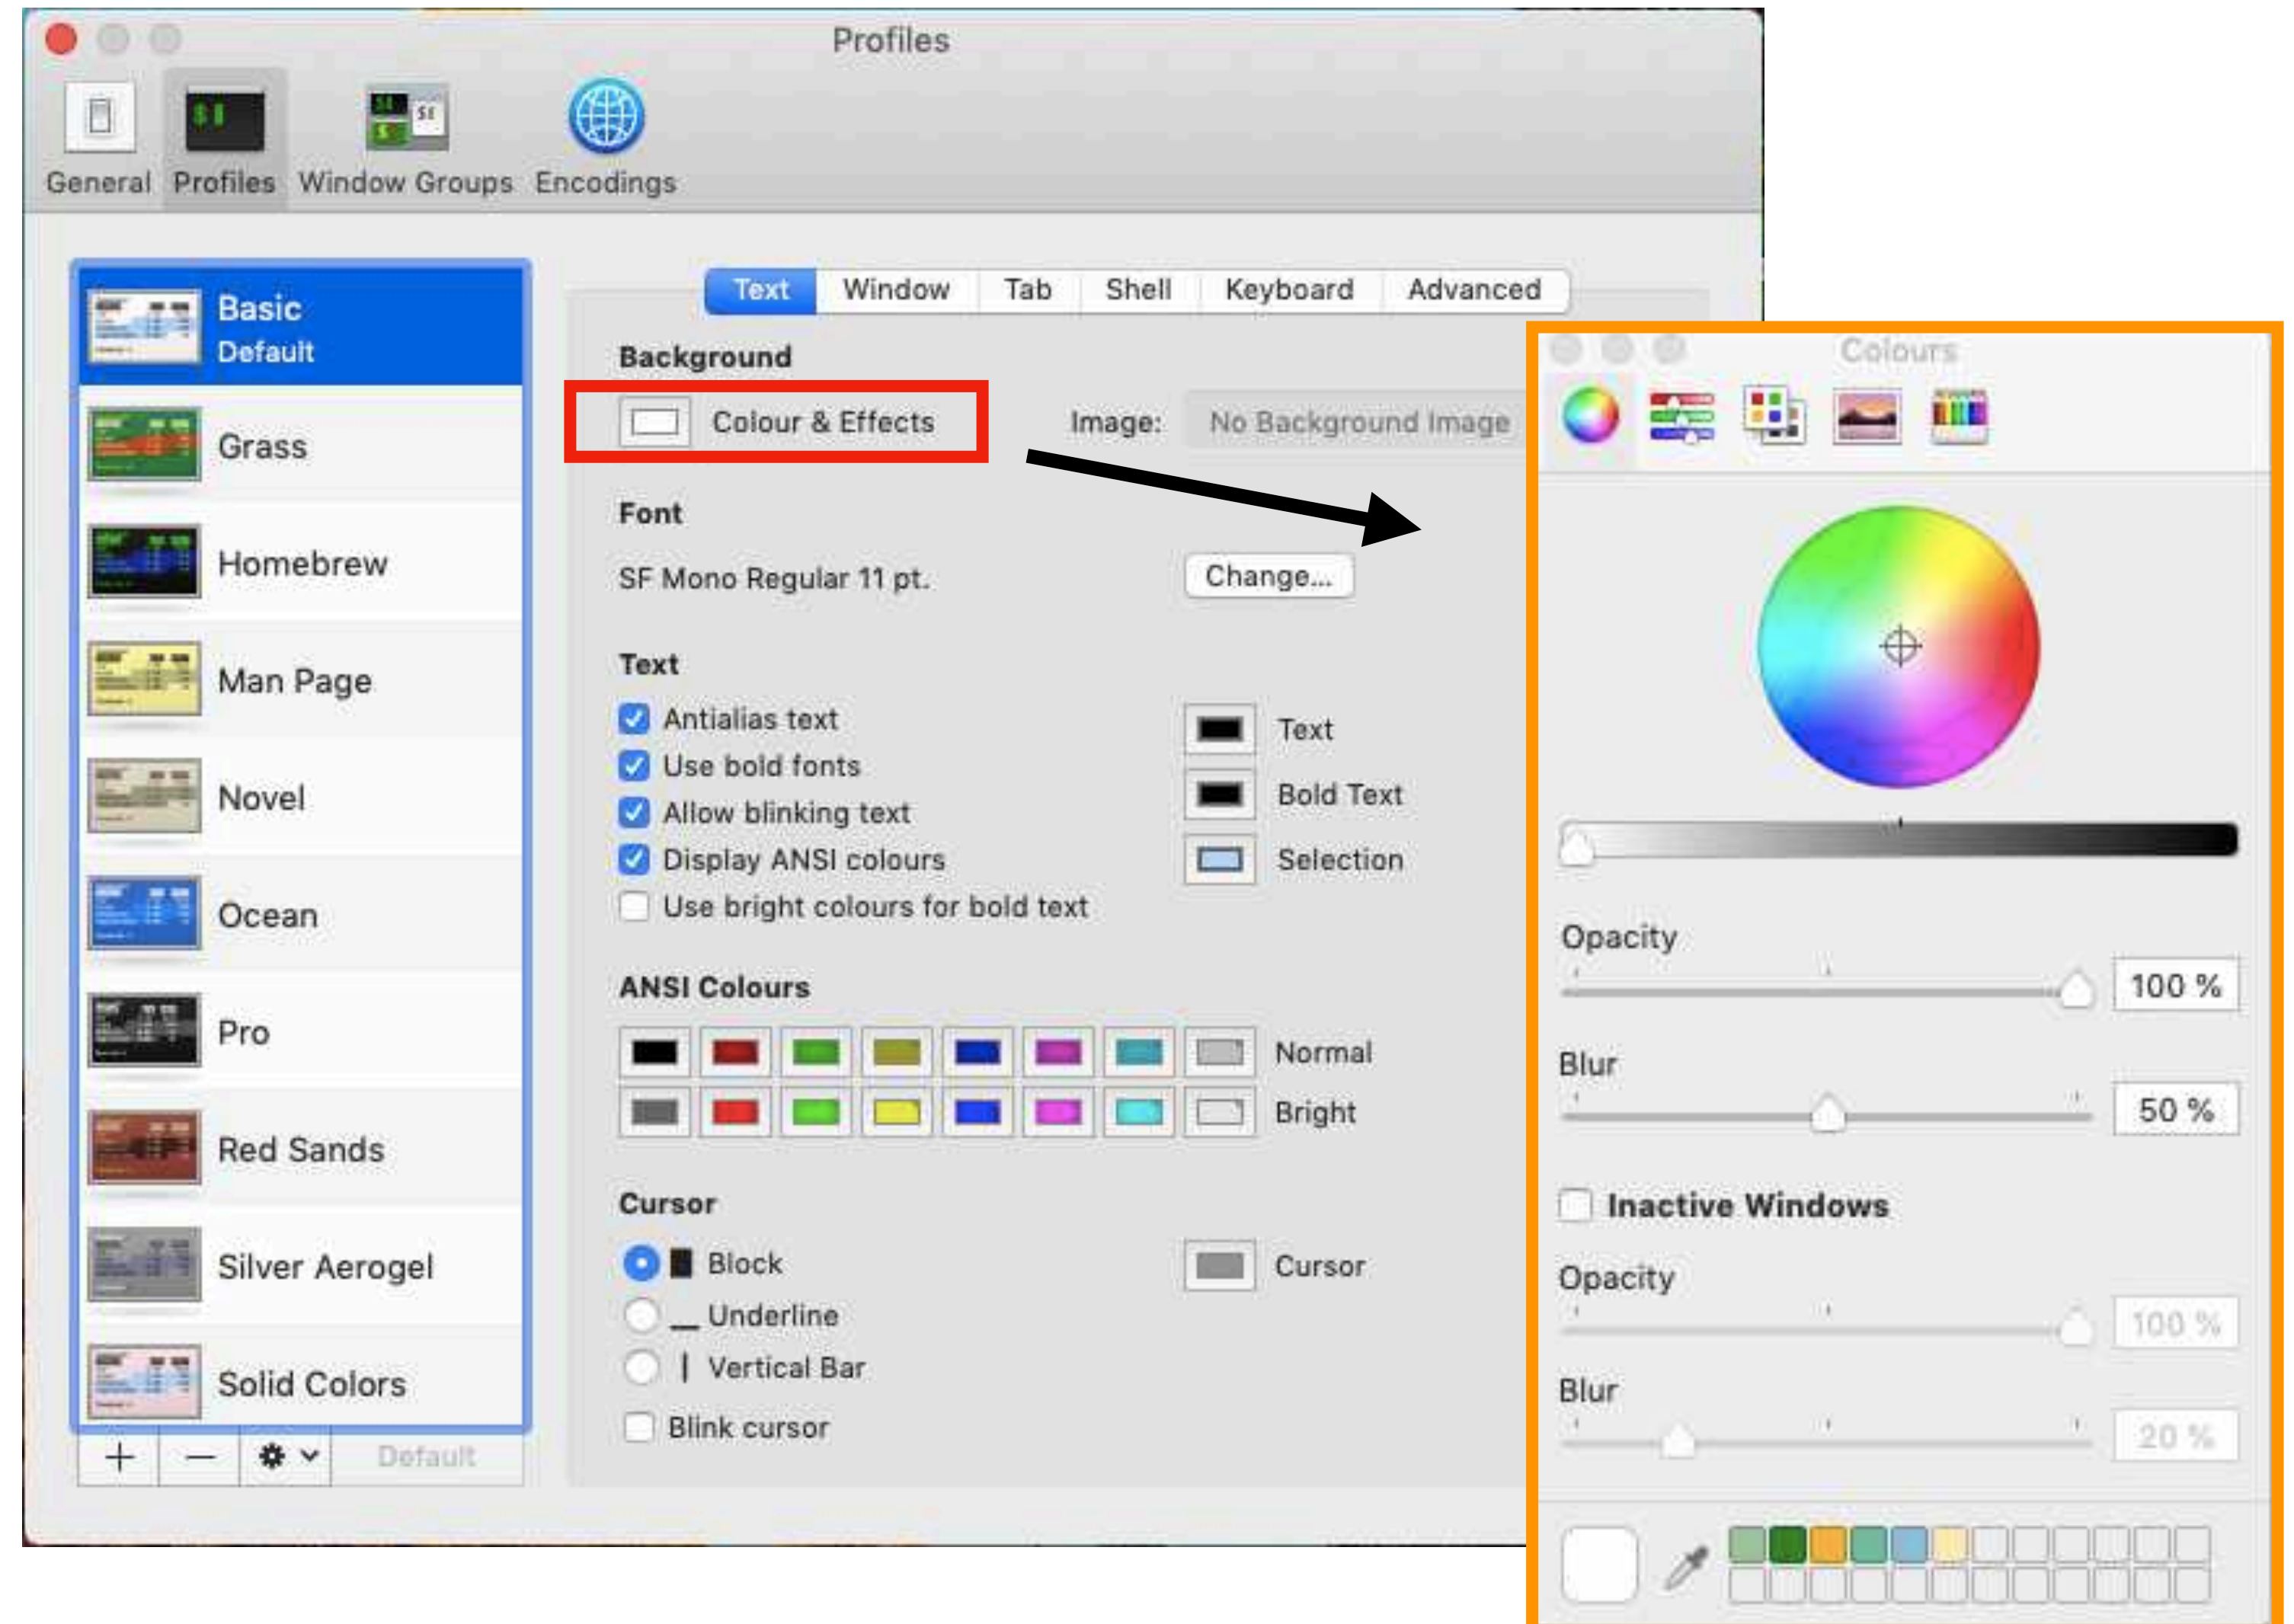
Profiles

General Profiles Window Groups Encodings

Basic
Default

Grass

Homebrew

Man Page

Novel

Ocean

Pro

Red Sands

Silver Aerogel

Solid Colors

+ — Default

Text Window Tab Shell Keyboard Advanced

Background

Colour & Effects

Image: No Background Image

Font

SF Mono Regular 11 pt.

Change...

Text

Antialias text
Use bold fonts
Allow blinking text
Display ANSI colours
Use bright colours for bold text

Text
Bold Text
Selection

ANSI Colours

Normal
Bright

Cursor

Block
Underline
Vertical Bar
Blink cursor

Cursor

Colours

Opacity
100 %

Blur
50 %

Inactive Windows

Opacity
100 %

Blur
20 %